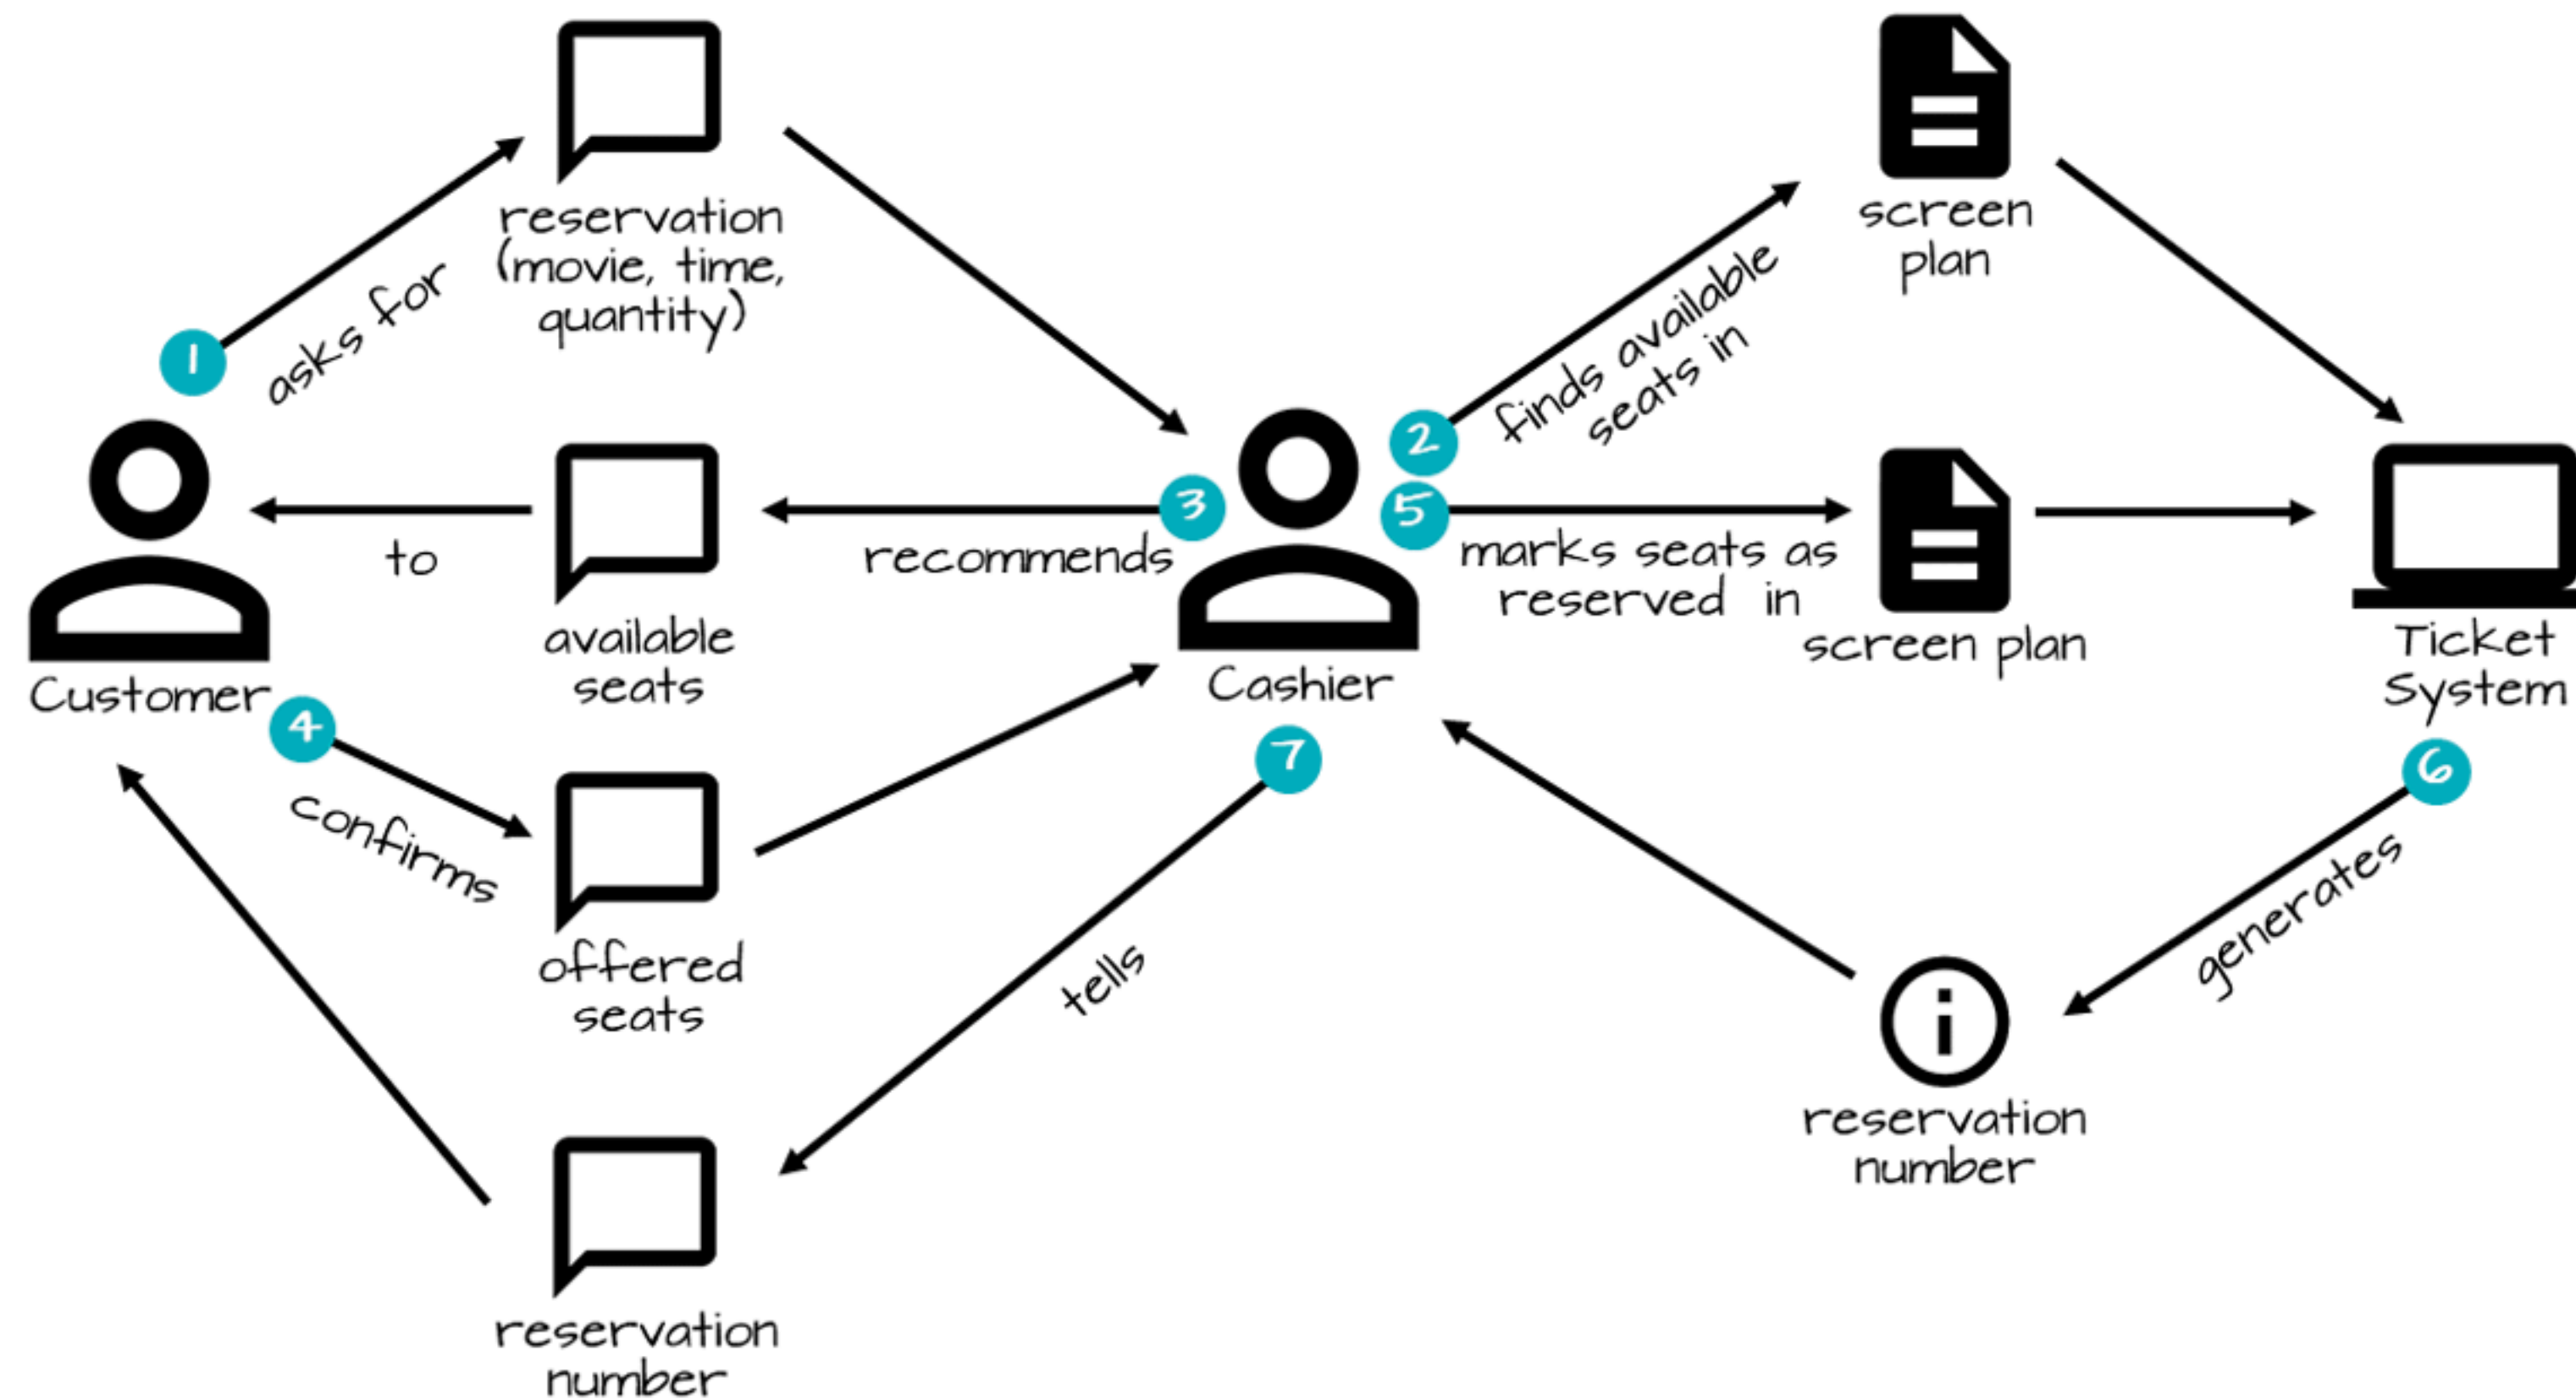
1 asks for

reservation (movie, time, quantity)

2 finds available seats in

screen plan

Customer

to

available seats

3 recommends

Cashier

5 marks seats as reserved in

screen plan

Ticket System

4 confirms

offered seats

7 tells

6 generates

reservation number

reservation number